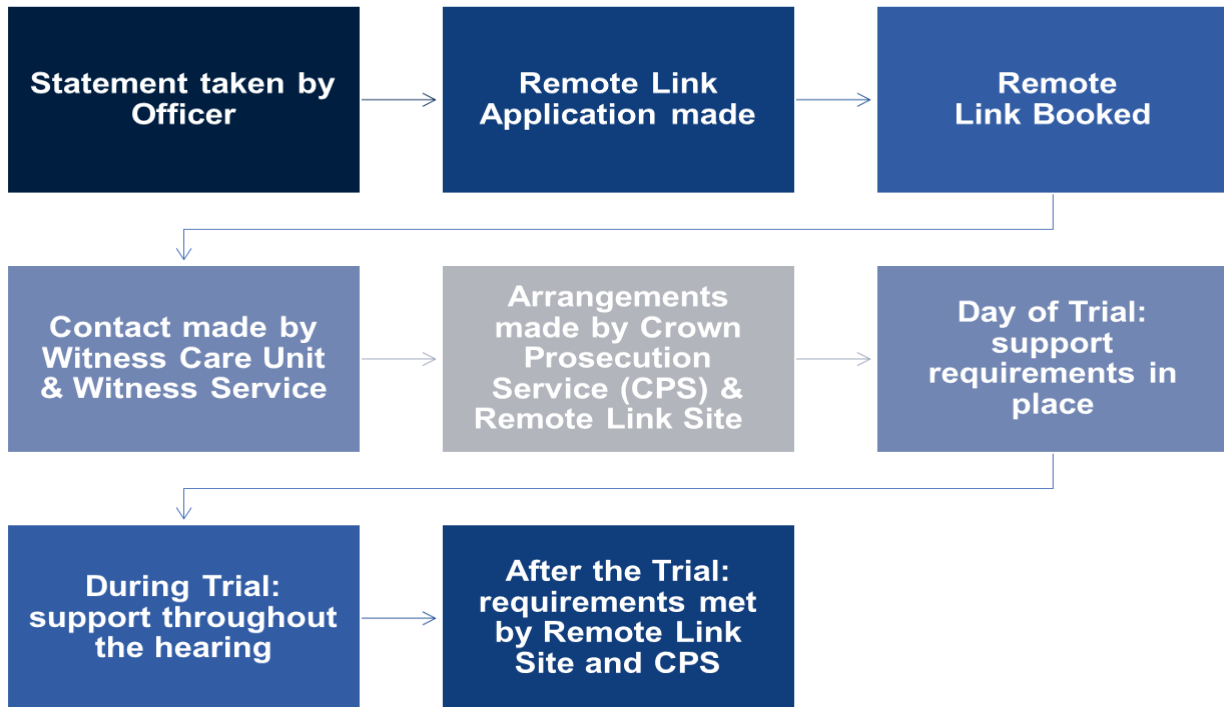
Statement taken by Officer

Remote Link Application made

Remote Link Booked

Contact made by Witness Care Unit & Witness Service

Arrangements made by Crown Prosecution Service (CPS) & Remote Link Site

Day of Trial: support requirements in place

During Trial: support throughout the hearing

After the Trial: requirements met by Remote Link Site and CPS